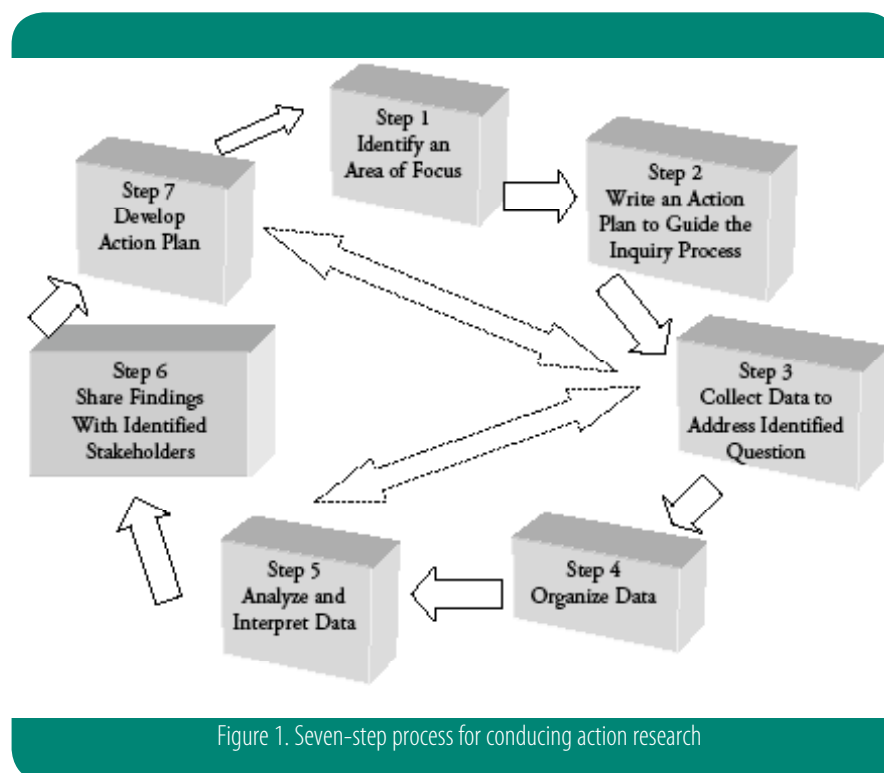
Step 1
Identify an
Area of Focus

Step 2
Write an Action
Plan to Guide the
Inquiry Process

Step 3
Collect Data to
Address Identified
Question

Step 4
Organize Data

Step 5
Analyze and
Interpret Data

Step 6
Share Findings
With Identified
Stakeholders

Step 7
Develop
Action Plan

Figure 1. Seven-step process for conducing action research